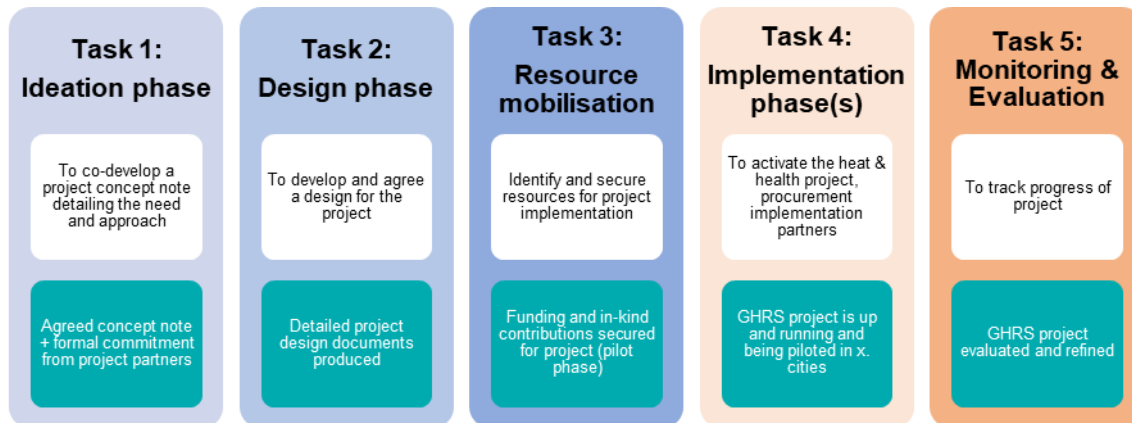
Task 1:
Ideation phase

To co-develop a project concept note detailing the need and approach

Agreed concept note + formal commitment from project partners

Task 2:
Design phase

To develop and agree a design for the project

Detailed project design documents produced

Task 3:
Resource mobilisation

Identify and secure resources for project implementation

Funding and in-kind contributions secured for project (pilot phase)

Task 4:
Implementation phase(s)

To activate the heat & health project, procurement implementation partners

GHRS project is up and running and being piloted in x. cities

Task 5:
Monitoring & Evaluation

To track progress of project

GHRS project evaluated and refined